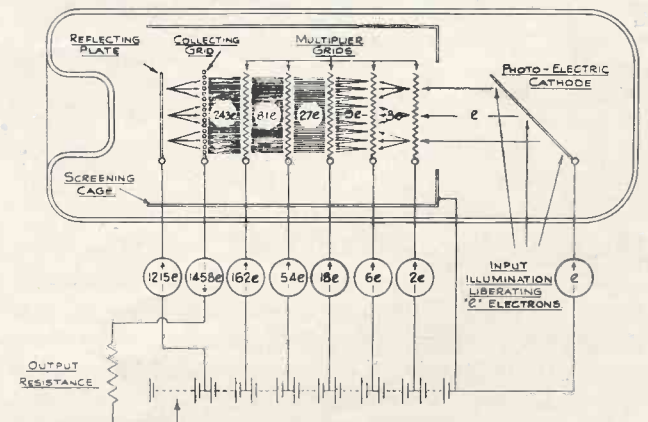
REFLECTING PLATE

COLLECTING GRID

MULTIPLIER GRIDS

243e

81e

27e

9e

3e

e

PHOTO-ELECTRIC CATHODE

SCREENING CAGE

1215e

1458e

162e

54e

18e

6e

2e

e

INPUT ILLUMINATION LIBERATING "e" ELECTRONS

OUTPUT RESISTANCE